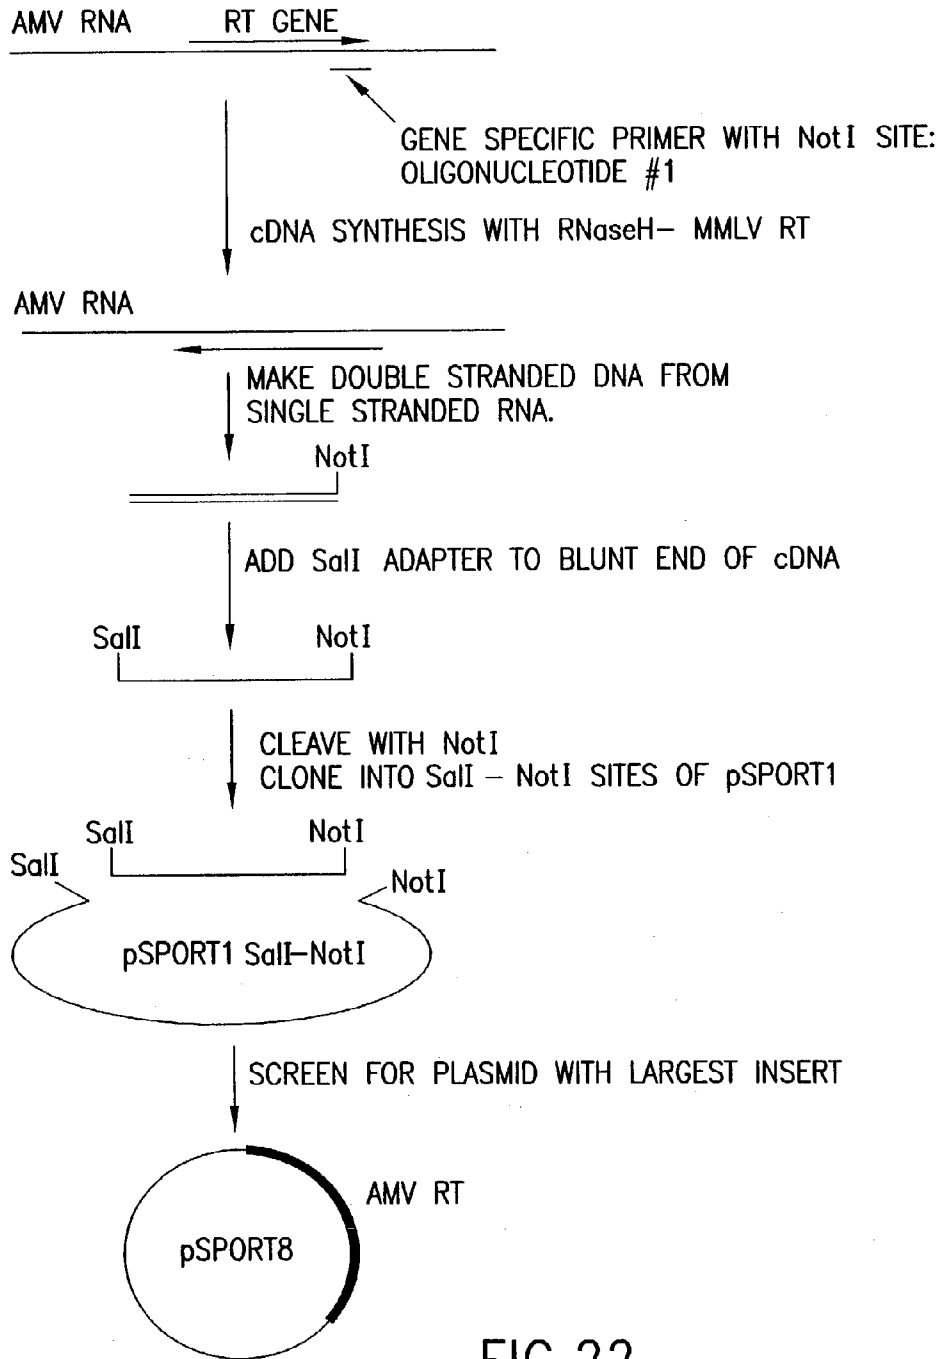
AMV RNA RT GENE

GENE SPECIFIC PRIMER WITH NotI SITE: OLIGONUCLEOTIDE #1

cDNA SYNTHESIS WITH RNaseH− MMLV RT

AMV RNA

MAKE DOUBLE STRANDED DNA FROM SINGLE STRANDED RNA.

NotI

ADD SalI ADAPTER TO BLUNT END OF cDNA

SalI NotI

CLEAVE WITH NotI
CLONE INTO SalI − NotI SITES OF pSPORT1

SalI NotI

SalI NotI

pSPORT1 SalI−NotI

SCREEN FOR PLASMID WITH LARGEST INSERT

AMV RT

pSPORT8

FIG. 22